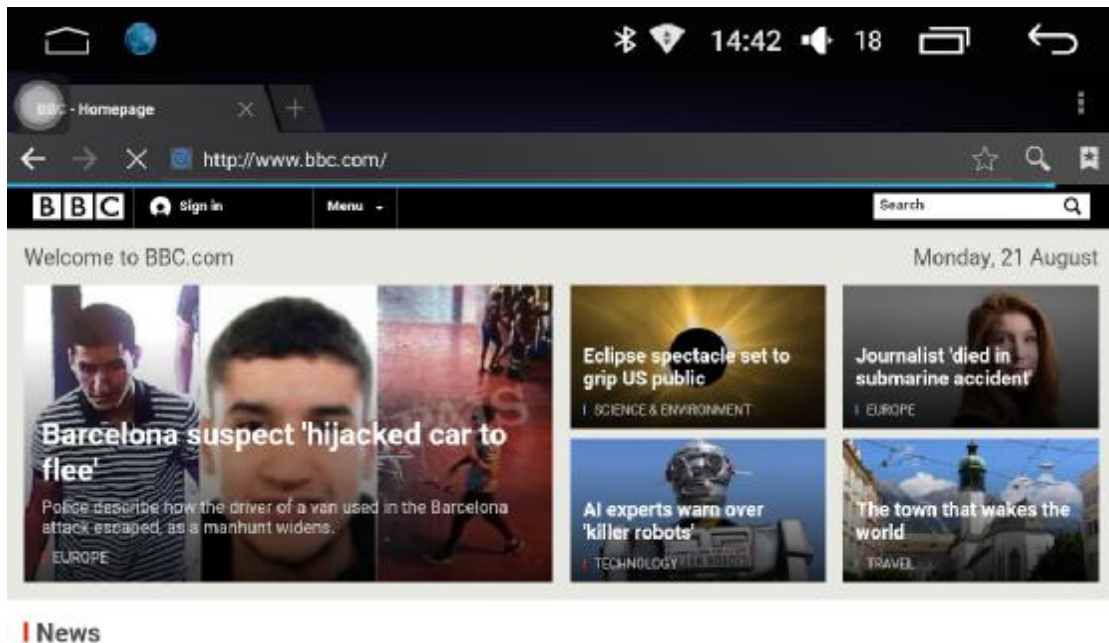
14:42 18

BBC - Homepage

http://www.bbc.com/

BBC Sign in Menu Search

Welcome to BBC.com

Monday, 21 August

Barcelona suspect 'hijacked car to flee'

Police describe how the driver of a van used in the Barcelona attack escaped, as a manhunt widens.

EUROPE

Eclipse spectacle set to grip US public

SCIENCE & ENVIRONMENT

Journalist 'died in submarine accident'

EUROPE

AI experts warn over 'killer robots'

TECHNOLOGY

The town that wakes the world

TRAVEL

News